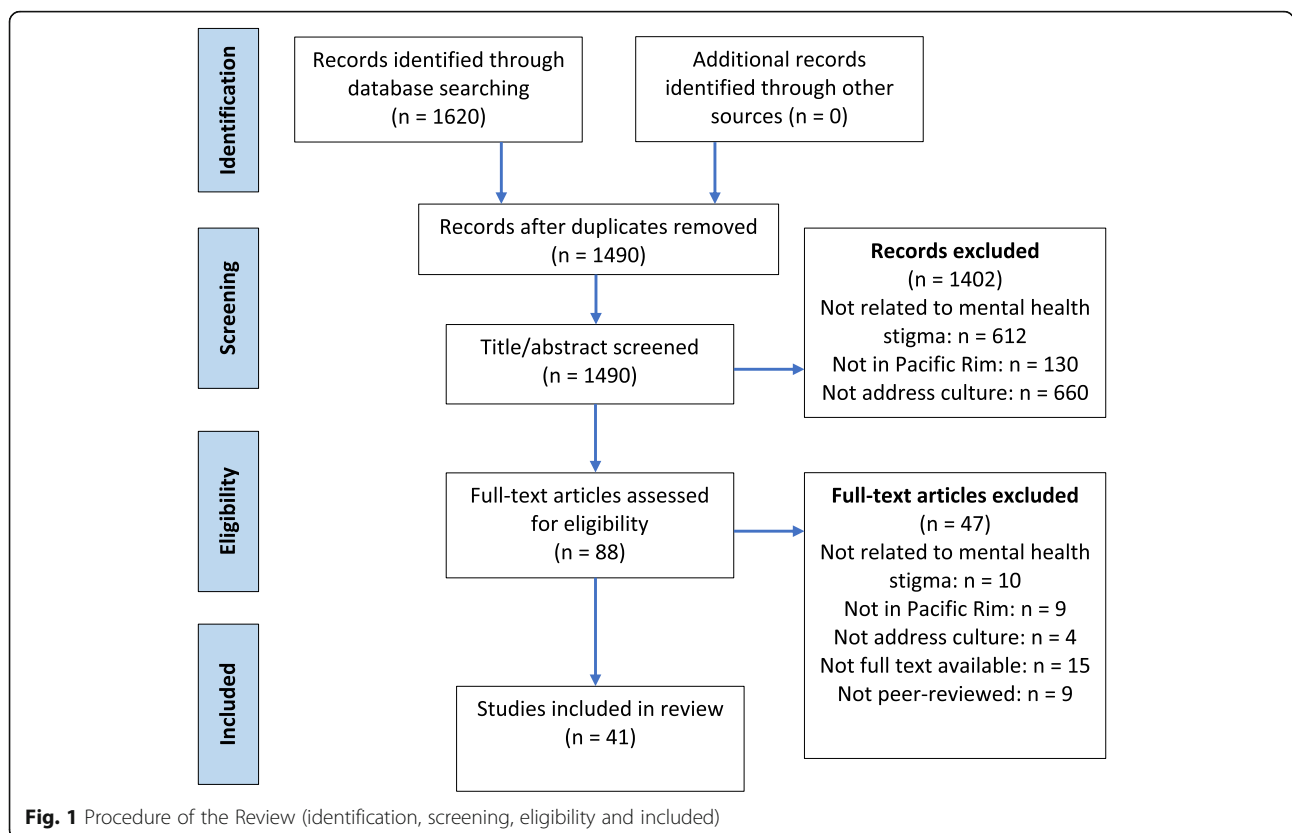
Identification

Records identified through database searching (n = 1620)

Additional records identified through other sources (n = 0)

Screening

Records after duplicates removed (n = 1490)

Records excluded
(n = 1402)
Not related to mental health stigma: n = 612
Not in Pacific Rim: n = 130
Not address culture: n = 660

Title/abstract screened (n = 1490)

Eligibility

Full-text articles assessed for eligibility (n = 88)

Full-text articles excluded
(n = 47)
Not related to mental health stigma: n = 10
Not in Pacific Rim: n = 9
Not address culture: n = 4
Not full text available: n = 15
Not peer-reviewed: n = 9

Included

Studies included in review (n = 41)

Fig. 1 Procedure of the Review (identification, screening, eligibility and included)